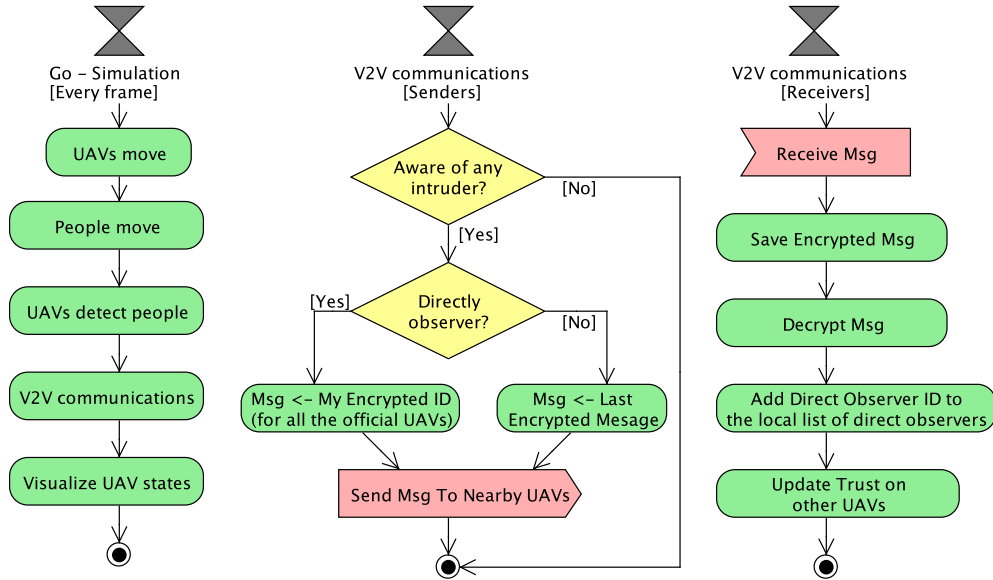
Go - Simulation
[Every frame]

UAVs move

People move

UAVs detect people

V2V communications

Visualize UAV states

V2V communications
[Senders]

Aware of any intruder?

[No]

[Yes]

Directly observer?

[Yes]

[No]

Msg <- My Encrypted ID (for all the official UAVs)

Msg <- Last Encrypted Mesage

Send Msg To Nearby UAVs

V2V communications
[Receivers]

Receive Msg

Save Encrypted Msg

Decrypt Msg

Add Direct Observer ID to the local list of direct observers

Update Trust on other UAVs